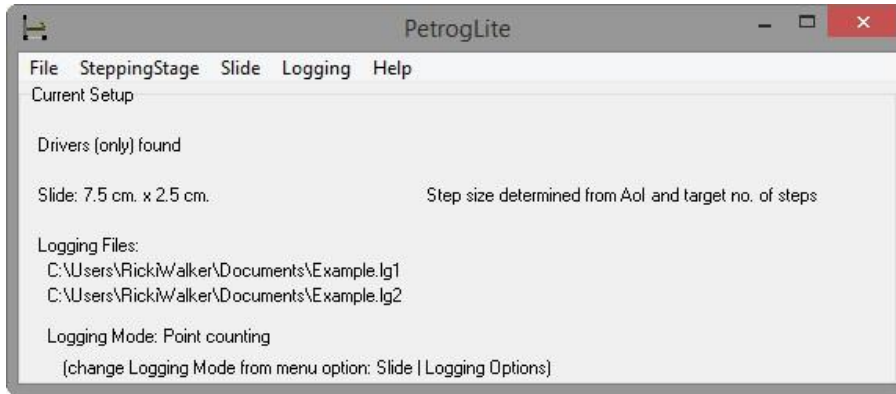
PetrogLite

File SteppingStage Slide Logging Help

Current Setup

Drivers (only) found

Slide: 7.5 cm. x 2.5 cm.

Step size determined from AoI and target no. of steps

Logging Files:
C:\Users\RickiWalker\Documents\Example.lg1
C:\Users\RickiWalker\Documents\Example.lg2

Logging Mode: Point counting

(change Logging Mode from menu option: Slide | Logging Options)